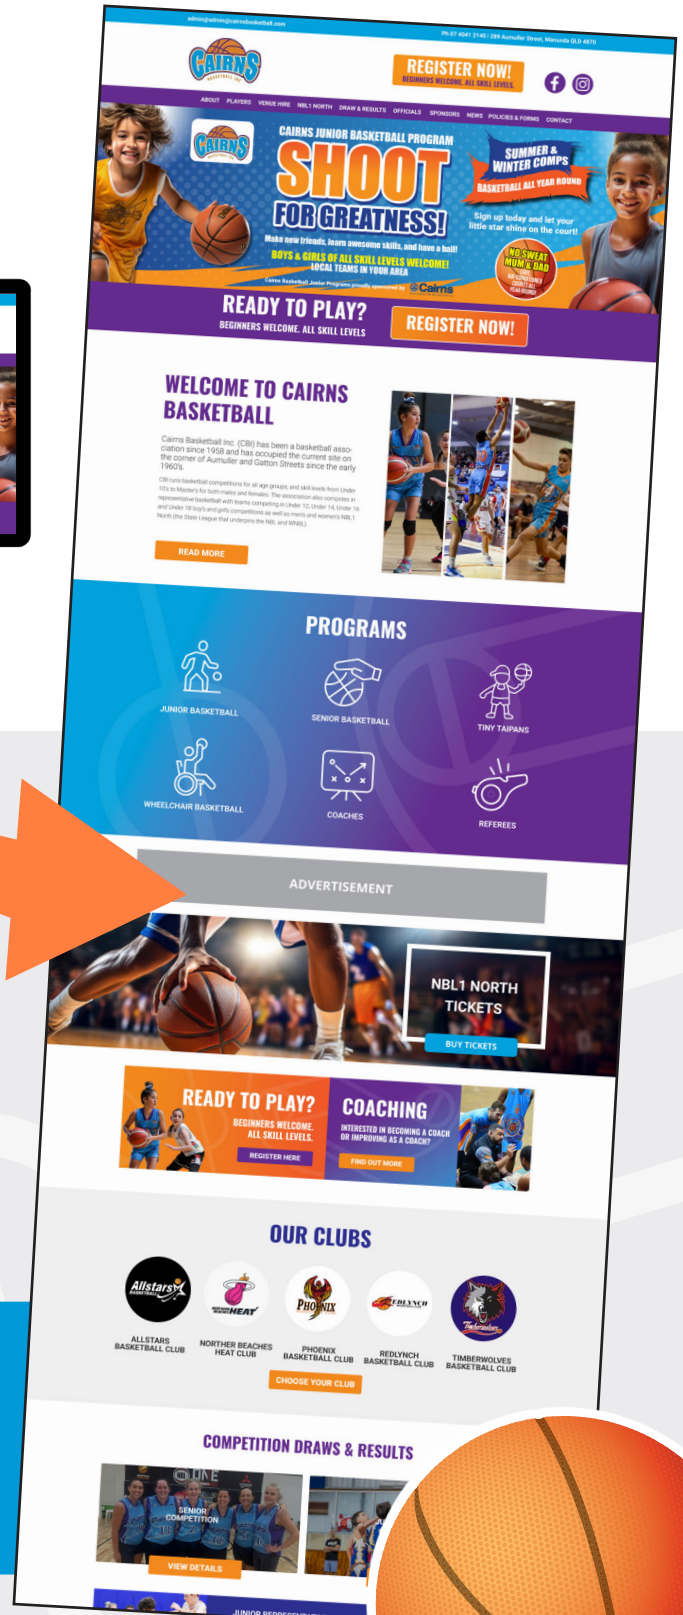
admin@admin@cairnsbasketball.com

Ph 07 4041 2145 | 399 Aumuller Street, Manunda QLD 4870

CAIRNS BASKETBALL INC.

REGISTER NOW!
BEGINNERS WELCOME. ALL SKILL LEVELS.

ABOUT PLAYERS VENUE HIRE NBL1 NORTH DRAW & RESULTS OFFICIALS SPONSORS NEWS POLICIES & FORMS CONTACT

CAIRNS

CAIRNS JUNIOR BASKETBALL PROGRAM

SHOOT FOR GREATNESS!

SUMMER & WINTER COMPS
BASKETBALL ALL YEAR ROUND

Make new friends, learn awesome skills, and have a ball!

BOYS & GIRLS OF ALL SKILL LEVELS WELCOME!
LOCAL TEAMS IN YOUR AREA

Sign up today and let your little star shine on the court!

NO SWEAT MUM & DAD
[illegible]

Cairns Basketball Junior Programs proudly sponsored by Cairns

READY TO PLAY?
BEGINNERS WELCOME. ALL SKILL LEVELS

REGISTER NOW!

WELCOME TO CAIRNS BASKETBALL

Cairns Basketball Inc. (CBI) has been a basketball association since 1958 and has occupied the current site on the corner of Aumuller and Gatton Streets since the early 1960's.

CBI runs basketball competitions for all age groups, and skill levels from Under 10's to Master's for both males and females. The association also competes in representative basketball with teams competing in Under 12, Under 14, Under 16 and Under 18 boy's and girl's competitions as well as men's and women's NBL1 North (the State League that underpins the NBL and WNBL).

READ MORE

PROGRAMS

JUNIOR BASKETBALL

SENIOR BASKETBALL

TINY TAIPANS

WHEELCHAIR BASKETBALL

COACHES

REFEREES

ADVERTISEMENT

NBL1 NORTH TICKETS

BUY TICKETS

READY TO PLAY?
BEGINNERS WELCOME. ALL SKILL LEVELS.
REGISTER HERE

COACHING
INTERESTED IN BECOMING A COACH OR IMPROVING AS A COACH?
FIND OUT MORE

OUR CLUBS

Allstars

HEAT

PHOENIX

REDLYNCH

Timberwolves

ALLSTARS BASKETBALL CLUB

NORTHERN BEACHES HEAT CLUB

PHOENIX BASKETBALL CLUB

REDLYNCH BASKETBALL CLUB

TIMBERWOLVES BASKETBALL CLUB

CHOOSE YOUR CLUB

COMPETITION DRAWS & RESULTS

SENIOR COMPETITION

VIEW DETAILS

JUNIOR REPRESENT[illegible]